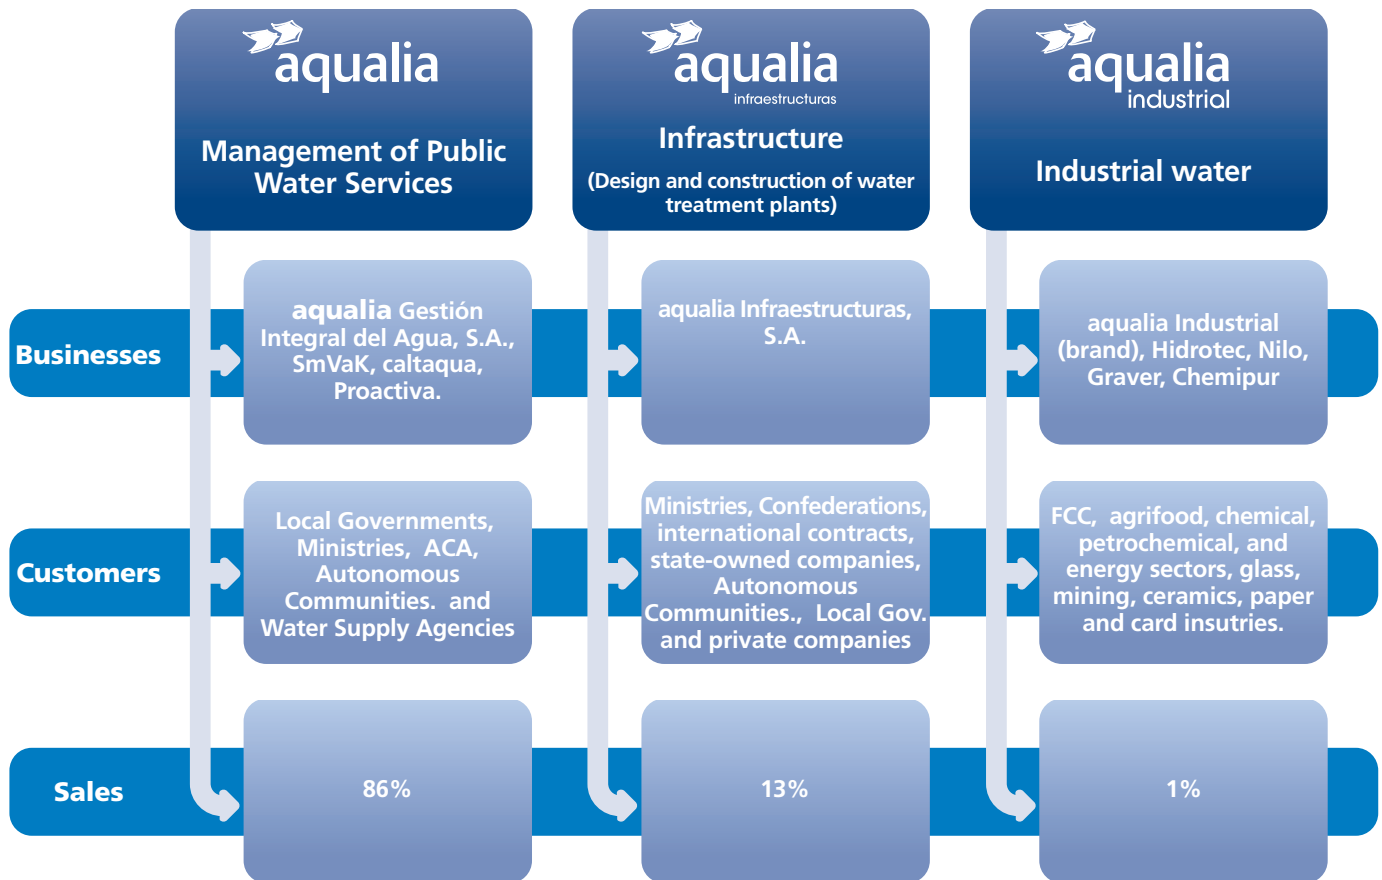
aqualia

Management of Public Water Services

aqualia infraestructuras

Infrastructure

(Design and construction of water treatment plants)

aqualia industrial

Industrial water

Businesses

aqualia Gestión Integral del Agua, S.A., SmVaK, caltaqua, Proactiva.

aqualia Infraestructuras, S.A.

aqualia Industrial (brand), Hidrotec, Nilo, Graver, Chemipur

Customers

Local Governments, Ministries, ACA, Autonomous Communities. and Water Supply Agencies

Ministries, Confederations, international contracts, state-owned companies, Autonomous Communities., Local Gov. and private companies

FCC, agrifood, chemical, petrochemical, and energy sectors, glass, mining, ceramics, paper and card insutries.

Sales

86%

13%

1%